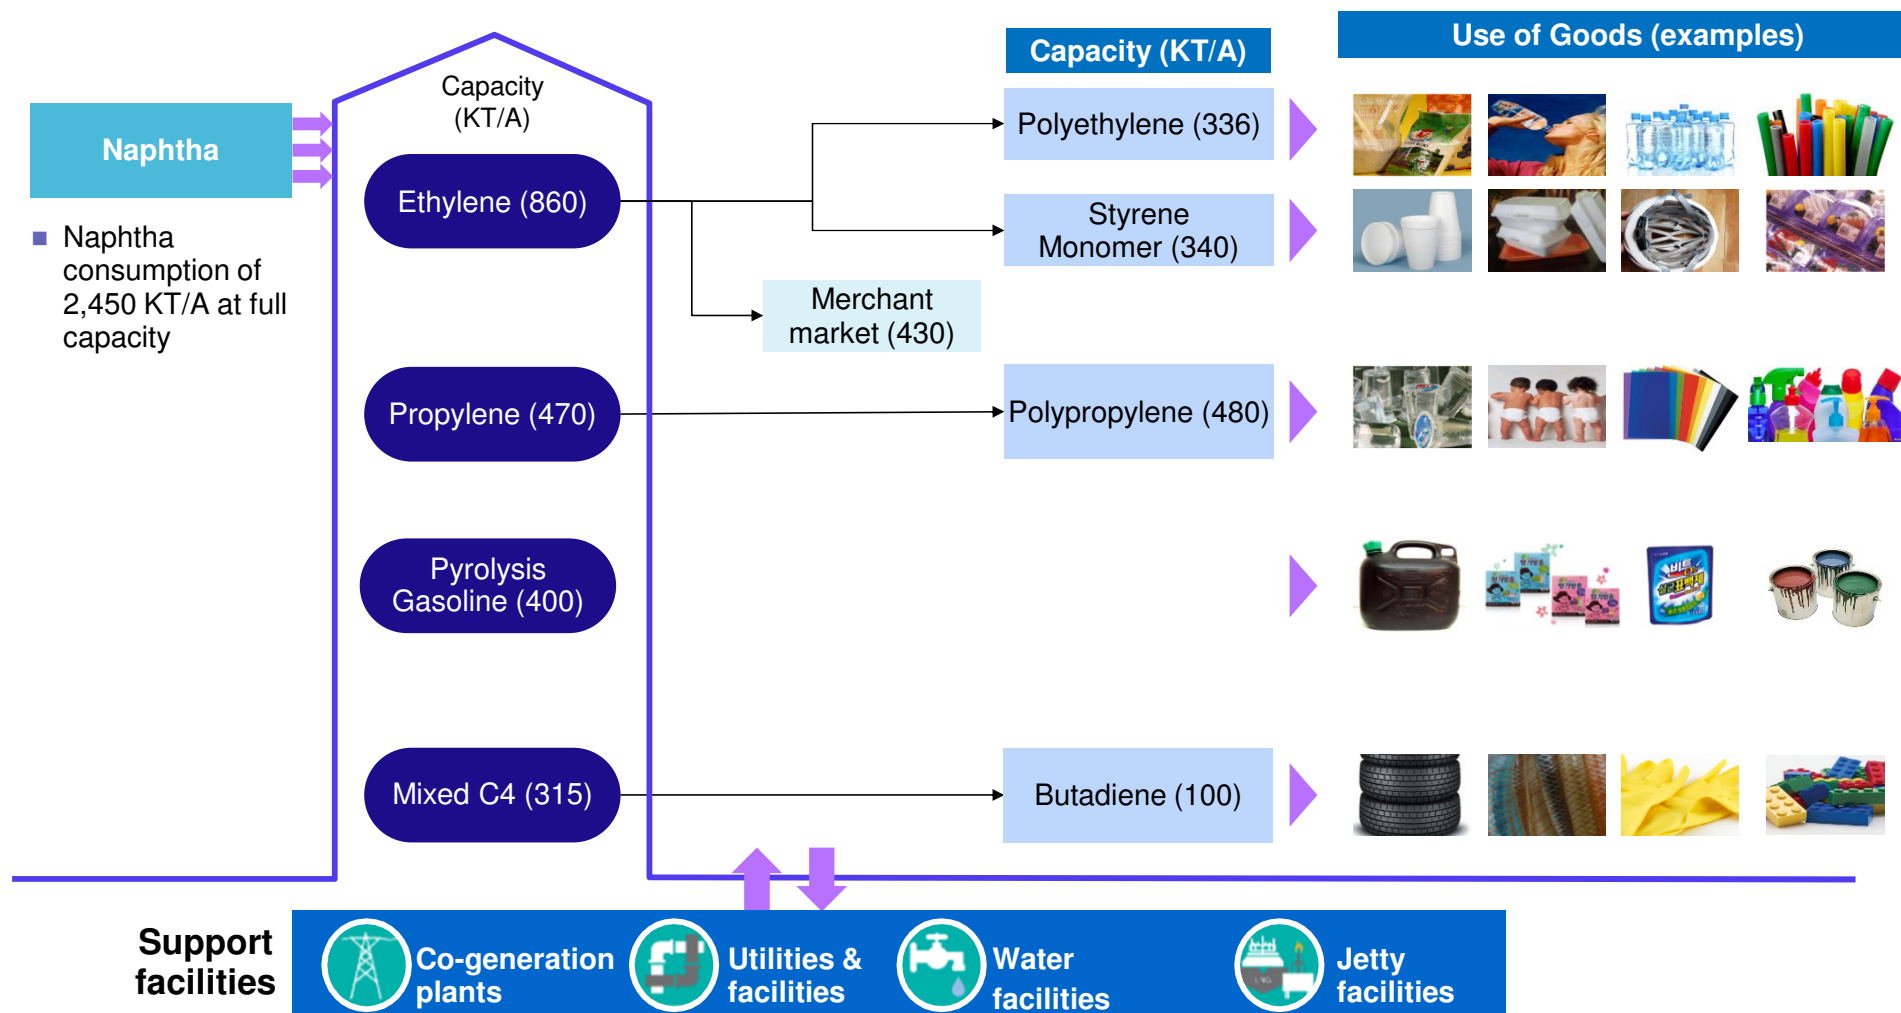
Capacity (KT/A)

Use of Goods (examples)

Naphtha

Naphtha consumption of 2,450 KT/A at full capacity

Capacity (KT/A)

Ethylene (860)

Propylene (470)

Pyrolysis Gasoline (400)

Mixed C4 (315)

Polyethylene (336)

Styrene Monomer (340)

Merchant market (430)

Polypropylene (480)

Butadiene (100)

Support facilities

Co-generation plants

Utilities & facilities

Water facilities

Jetty facilities